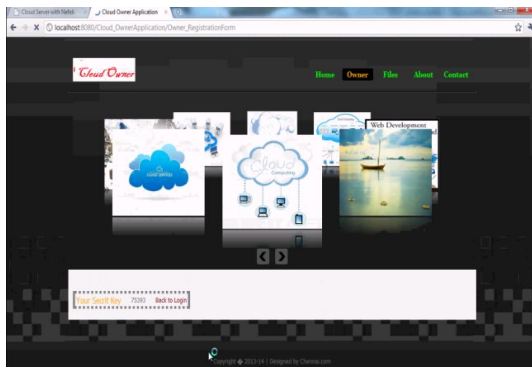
Cloud Server with Netw... | Cloud Owner Application

localhost:8080/Cloud_OwnerApplication/Owner_RegistrationForm

Cloud Owner

Home Owner Files About Contact

Web Development

Cloud

Your Secret Key 75393 Back to Login

Copyright © 2013-14 | Designed by Chennai.com